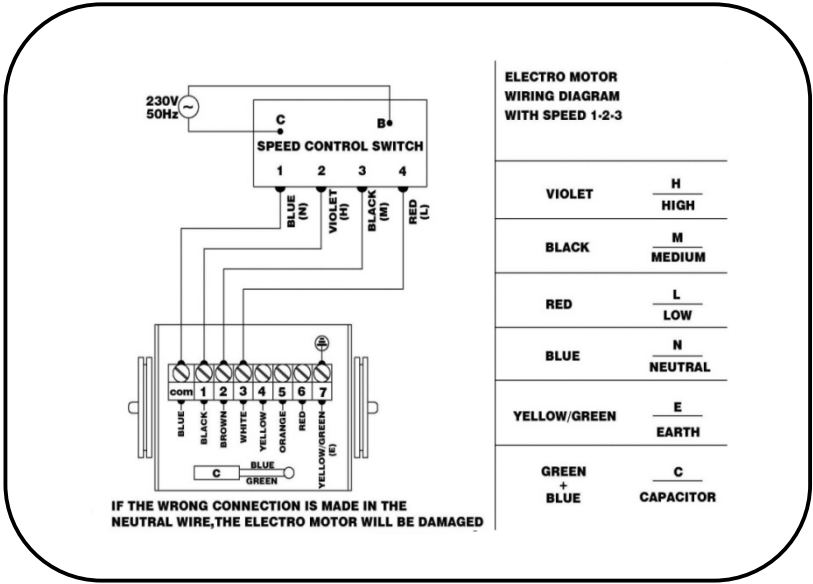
230V
50Hz

C
B
SPEED CONTROL SWITCH
1 2 3 4
BLUE (N)
VIOLET (H)
BLACK (M)
RED (L)

com 1 2 3 4 5 6 7
BLUE
BLACK
BROWN
WHITE
YELLOW
ORANGE
RED
YELLOW/GREEN (E)

C
BLUE
GREEN

IF THE WRONG CONNECTION IS MADE IN THE NEUTRAL WIRE,THE ELECTRO MOTOR WILL BE DAMAGED

ELECTRO MOTOR WIRING DIAGRAM WITH SPEED 1-2-3

| | |
|---|---|
| VIOLET | H / HIGH |
| BLACK | M / MEDIUM |
| RED | L / LOW |
| BLUE | N / NEUTRAL |
| YELLOW/GREEN | E / EARTH |
| GREEN + BLUE | C / CAPACITOR |